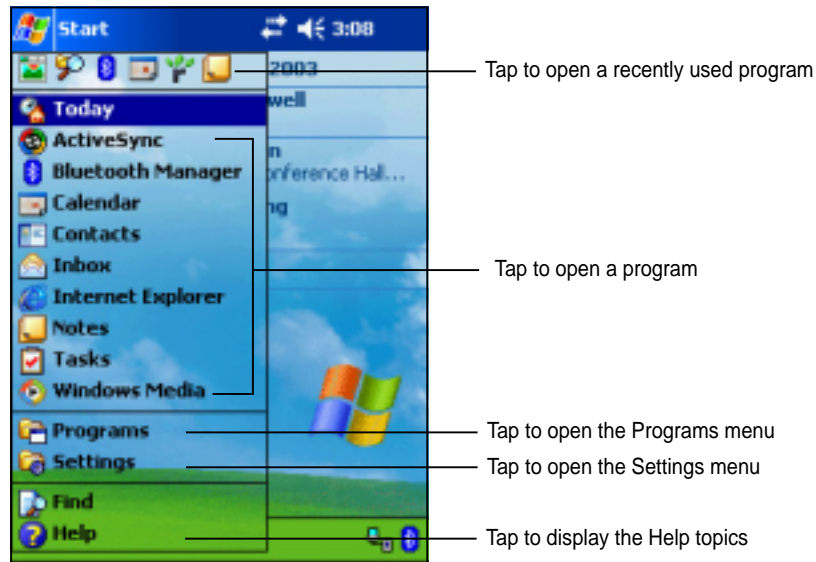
Start 3:08

2003
well
n
onference Hall...
ng

Today
ActiveSync
Bluetooth Manager
Calendar
Contacts
Inbox
Internet Explorer
Notes
Tasks
Windows Media
Programs
Settings
Find
Help

Tap to open a recently used program

Tap to open a program

Tap to open the Programs menu

Tap to open the Settings menu

Tap to display the Help topics